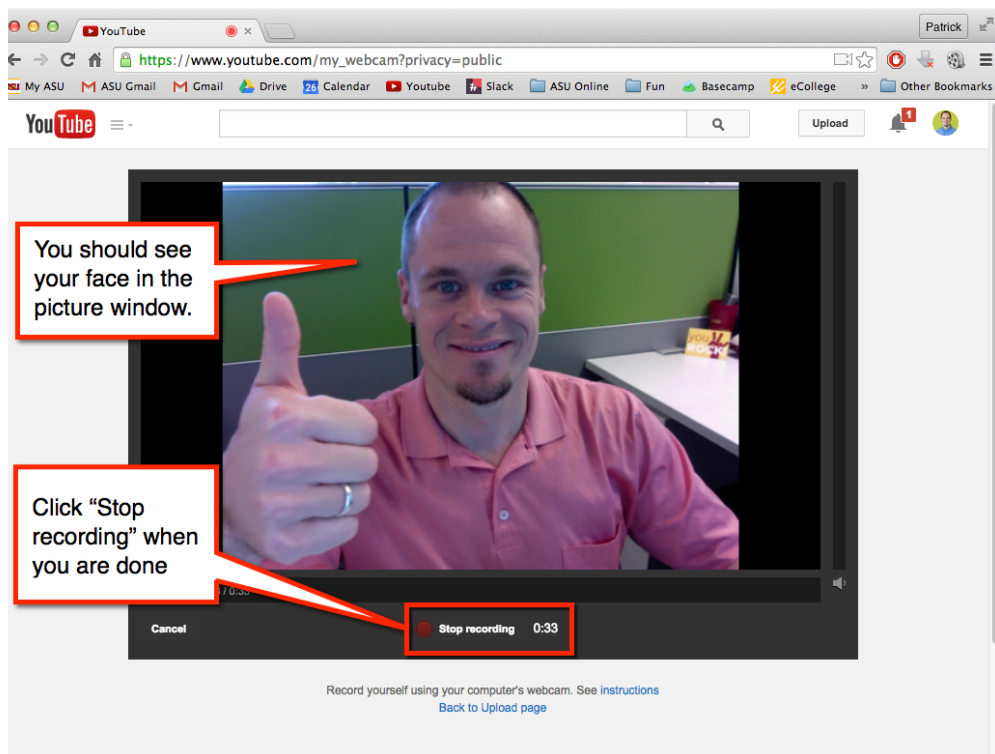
YouTube

Patrick

https://www.youtube.com/my_webcam?privacy=public

My ASU · ASU Gmail · Gmail · Drive · Calendar · Youtube · Slack · ASU Online · Fun · Basecamp · eCollege · » · Other Bookmarks

YouTube

Upload

1

You should see your face in the picture window.

YOU ROCK!

Click “Stop recording” when you are done

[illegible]/0:33

Cancel

Stop recording 0:33

Record yourself using your computer's webcam. See instructions

Back to Upload page